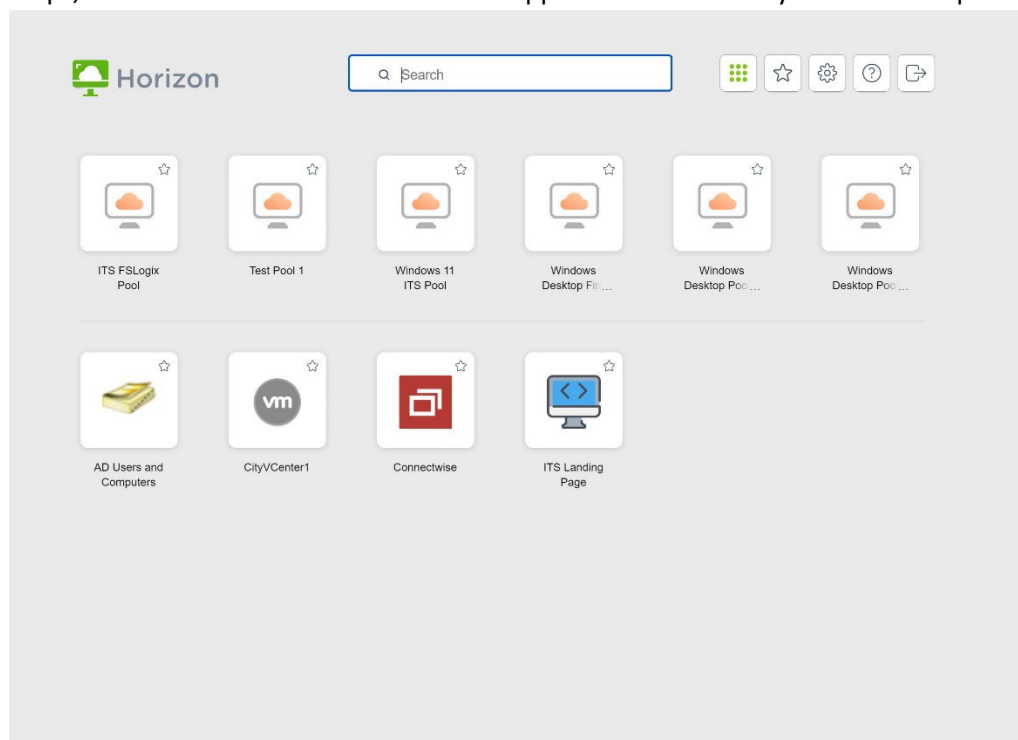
Horizon

Search

ITS FSLogix Pool

Test Pool 1

Windows 11 ITS Pool

Windows Desktop Fir...

Windows Desktop Poo...

Windows Desktop Poo...

AD Users and Computers

vm

CityVCenter1

Connectwise

ITS Landing Page